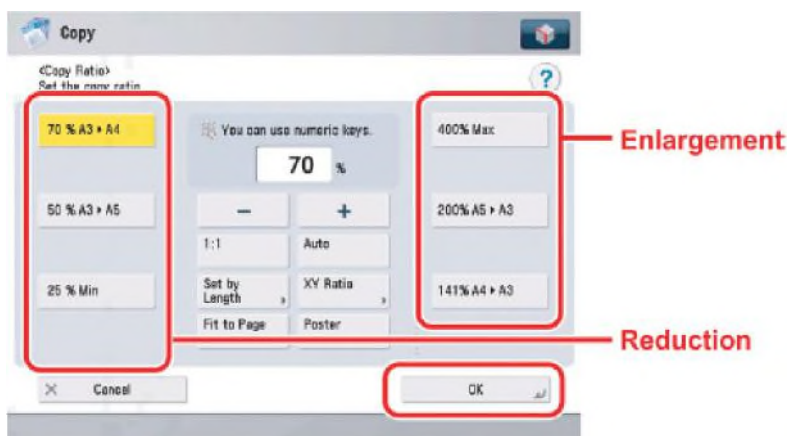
Copy

<Copy Ratio>
Set the copy ratio.

?

70 % A3 ▸ A4

50 % A3 ▸ A5

25 % Min

You can use numeric keys.

70 %

−

+

1:1

Auto

Set by Length

XY Ratio

Fit to Page

Poster

400% Max

200% A5 ▸ A3

141% A4 ▸ A3

Enlargement

Reduction

Cancel

OK